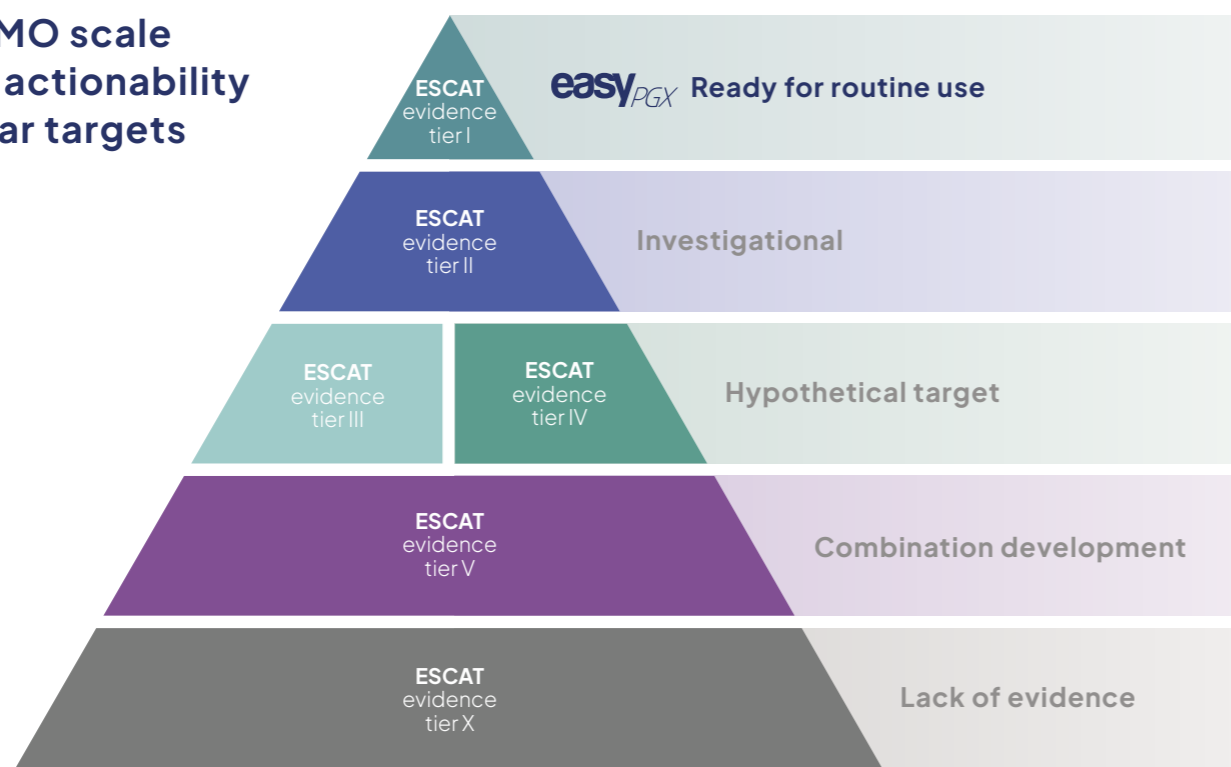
MO scale
actionability
ar targets

ESCAT evidence tier I

easy PGX Ready for routine use

ESCAT evidence tier II

Investigational

ESCAT evidence tier III

ESCAT evidence tier IV

Hypothetical target

ESCAT evidence tier V

Combination development

ESCAT evidence tier X

Lack of evidence